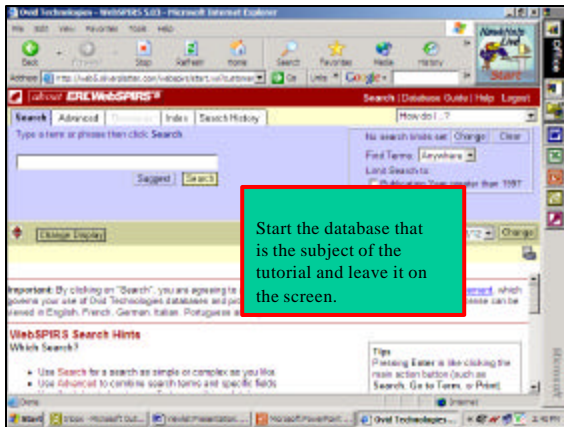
Ovid Technologies - WebSPIRS 5.03 - Microsoft Internet Explorer

File Edit View Favorites Tools Help

Back Forward Stop Refresh Home Search Favorites Media History

Address http://web5.silverplatter.com/webspirs/start.ws?customer= Go Links Google

about ERIC WebSPIRS

Search | Database Guide | Help Logoff

Search Advanced Index Search History

How do I...?

Type a term or phrase then click Search

No search limits set Change Clear

Suggest Search

Find Terms Anywhere

Limit Search to:

Change Display

Change

Start the database that is the subject of the tutorial and leave it on the screen.

Important: By clicking on "Search", you are agreeing to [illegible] which governs your use of Ovid Technologies databases and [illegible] can be viewed in English, French, German, Italian, Portuguese a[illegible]

WebSPIRS Search Hints

Which Search?

Use Search for a search as simple or complex as you like.

Use Advanced to combine search terms and specific fields

Tips

Pressing Enter is like clicking the main action button (such as Search, Go to Term, or Print)

Done

Internet

Start Inbox - Microsoft Out... Revise Presentation... Microsoft PowerPoint... Ovid Technologies...

Office